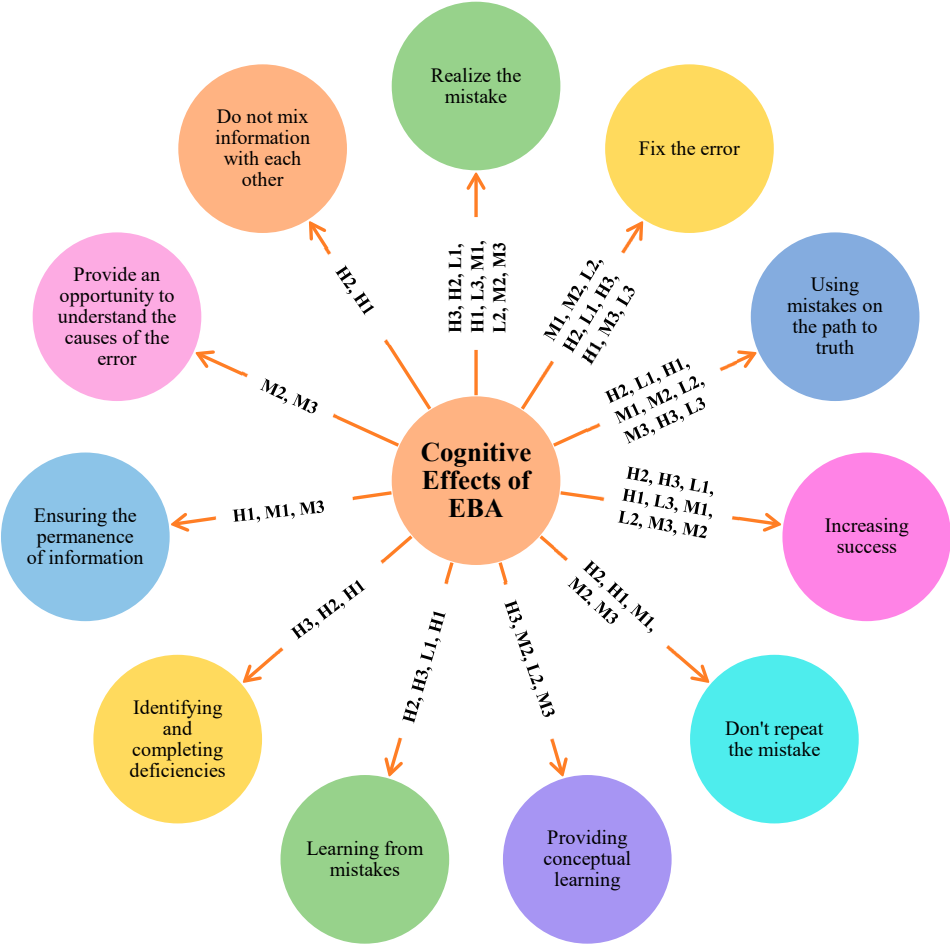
Cognitive Effects of EBA

H3, H2, L1, H1, L3, M1, L2, M2, M3

Realize the mistake

M1, M2, L2, H2, L1, H3, H1, M3, L3

Fix the error

H2, L1, H1, M1, M2, L2, M3, H3, L3

Using mistakes on the path to truth

H2, H3, L1, H1, L3, M1, L2, M3, M2

Increasing success

H2, H1, M1, M2, M3

Don't repeat the mistake

H3, M2, L2, M3

Providing conceptual learning

H2, H3, L1, H1

Learning from mistakes

H3, H2, H1

Identifying and completing deficiencies

H1, M1, M3

Ensuring the permanence of information

M2, M3

Provide an opportunity to understand the causes of the error

H2, H1

Do not mix information with each other